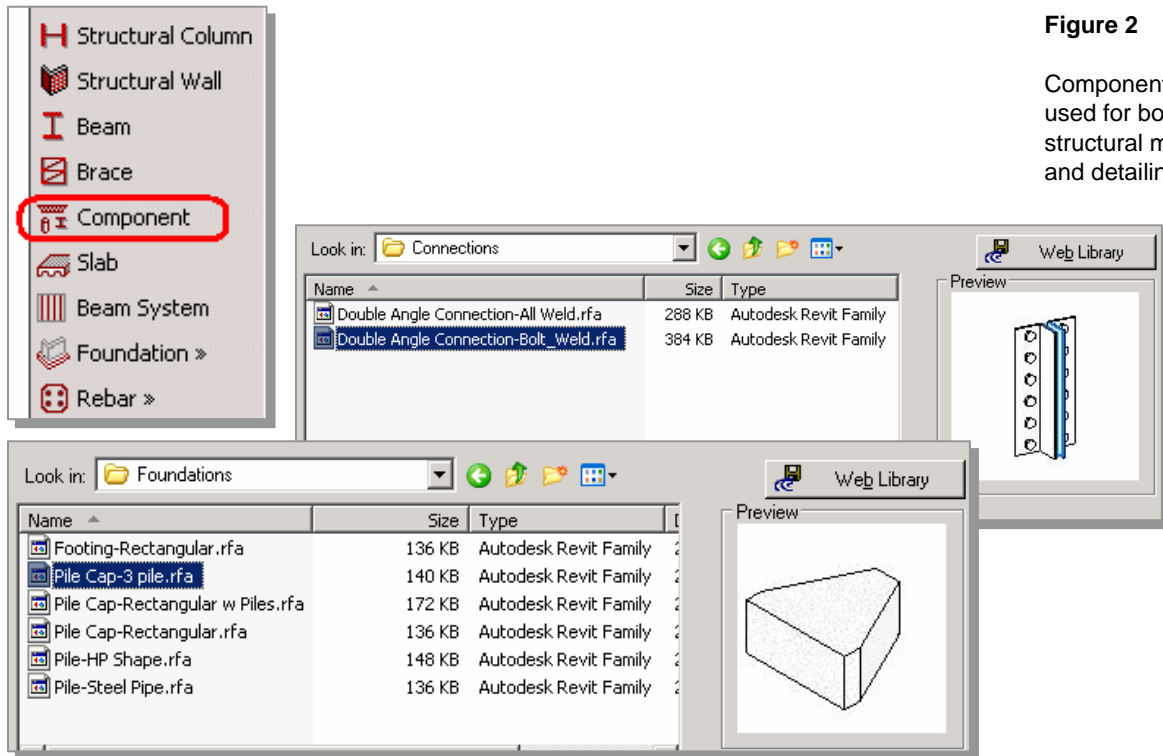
Structural Column
Structural Wall
Beam
Brace
Component
Slab
Beam System
Foundation »
Rebar »

**Figure 2**

Component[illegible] used for bo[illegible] structural m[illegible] and detailin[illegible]

Look in: Connections

Web Library

| Name | Size | Type |
|---|---|---|
| Double Angle Connection-All Weld.rfa | 288 KB | Autodesk Revit Family |
| Double Angle Connection-Bolt_Weld.rfa | 384 KB | Autodesk Revit Family |

Preview

Look in: Foundations

Web Library

| Name | Size | Type |
|---|---|---|
| Footing-Rectangular.rfa | 136 KB | Autodesk Revit Family |
| Pile Cap-3 pile.rfa | 140 KB | Autodesk Revit Family |
| Pile Cap-Rectangular w Piles.rfa | 172 KB | Autodesk Revit Family |
| Pile Cap-Rectangular.rfa | 136 KB | Autodesk Revit Family |
| Pile-HP Shape.rfa | 148 KB | Autodesk Revit Family |
| Pile-Steel Pipe.rfa | 136 KB | Autodesk Revit Family |

Preview